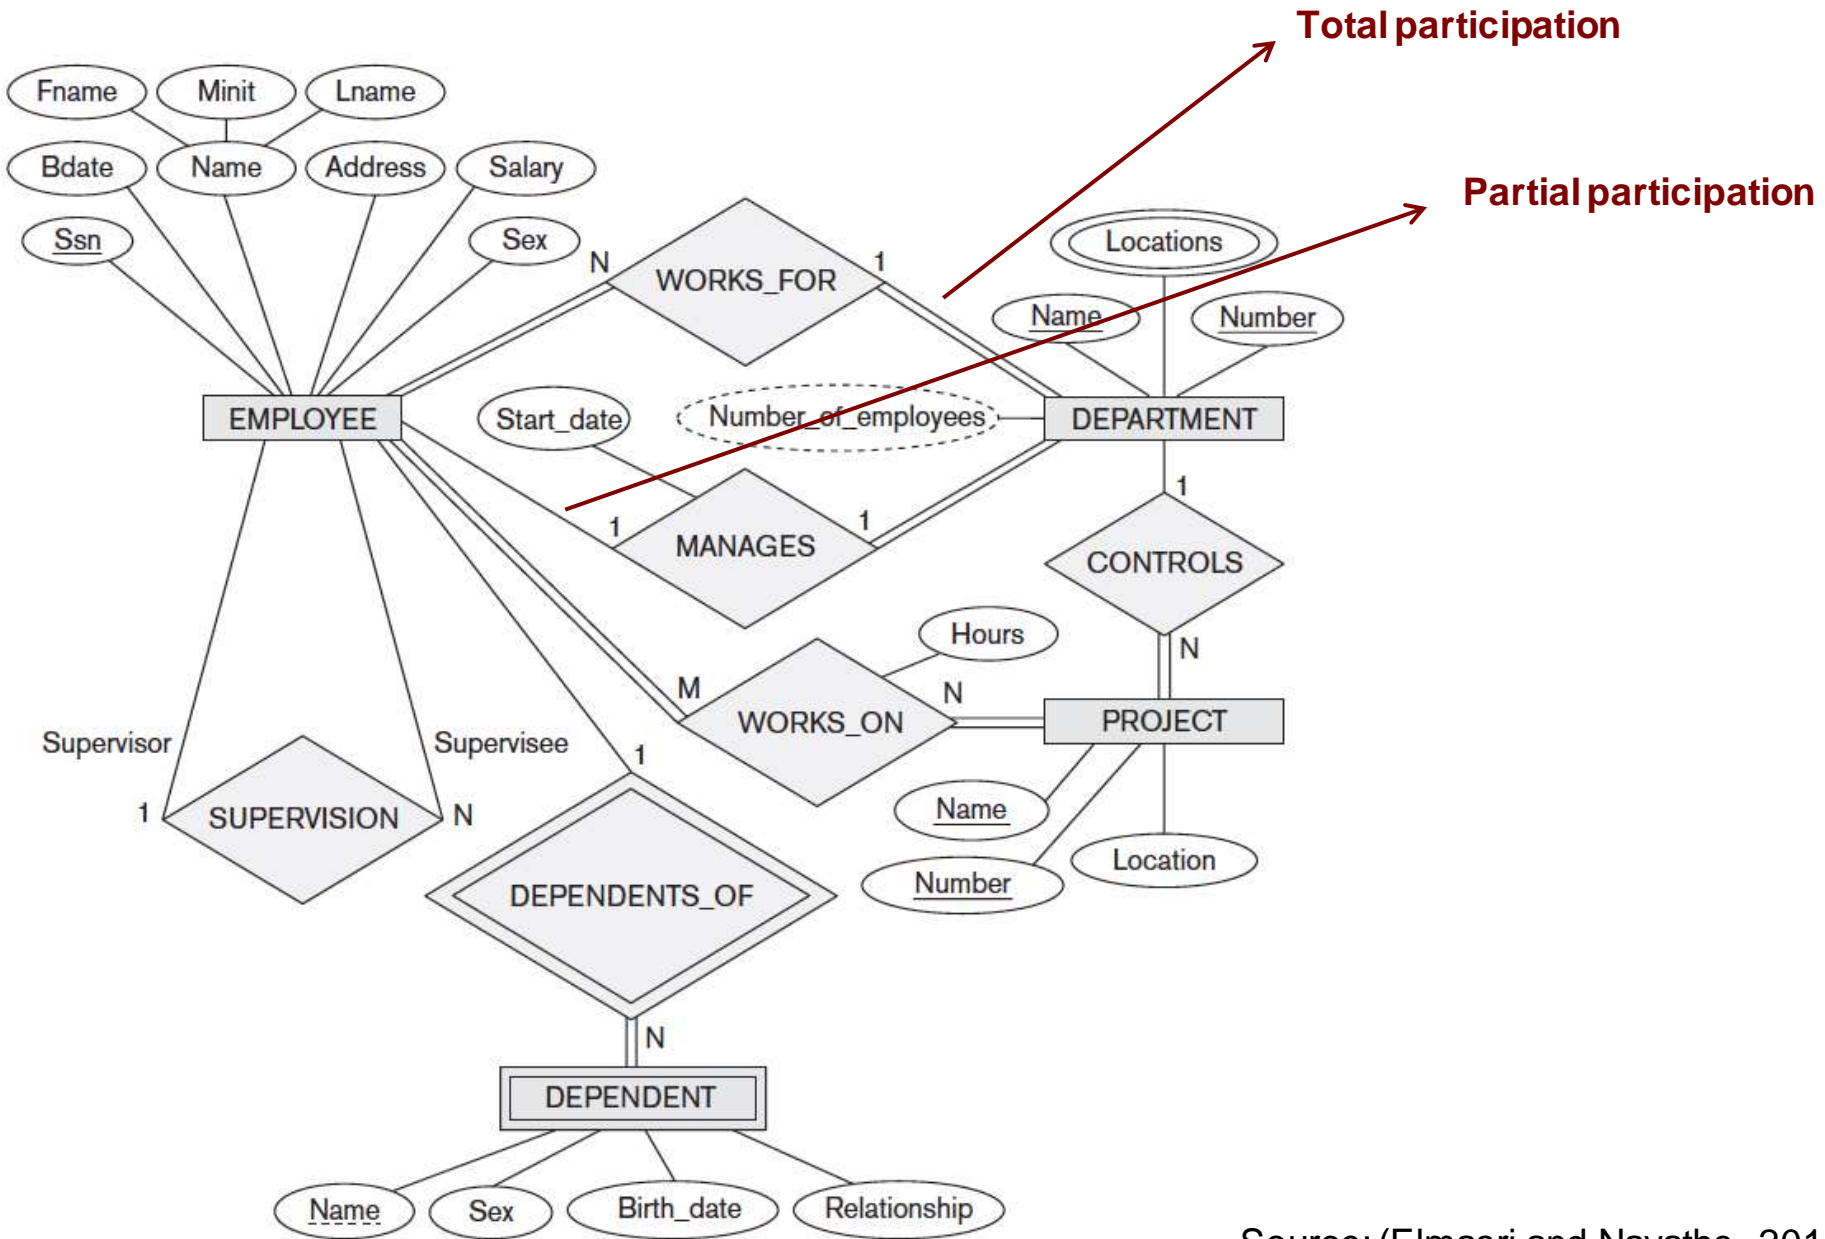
Total participation

Partial participation

Fname
Minit
Lname
Bdate
Name
Address
Salary
Ssn
Sex
N
WORKS_FOR
1
Locations
Name
Number
EMPLOYEE
Start_date
Number_of_employees
DEPARTMENT
1
1
MANAGES
1
CONTROLS
Hours
N
M
N
WORKS_ON
PROJECT
Supervisor
Supervisee
1
1
SUPERVISION
N
Name
Location
Number
DEPENDENTS_OF
N
DEPENDENT
Name
Sex
Birth_date
Relationship

Source: (Elmasri and Navathe, 201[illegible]